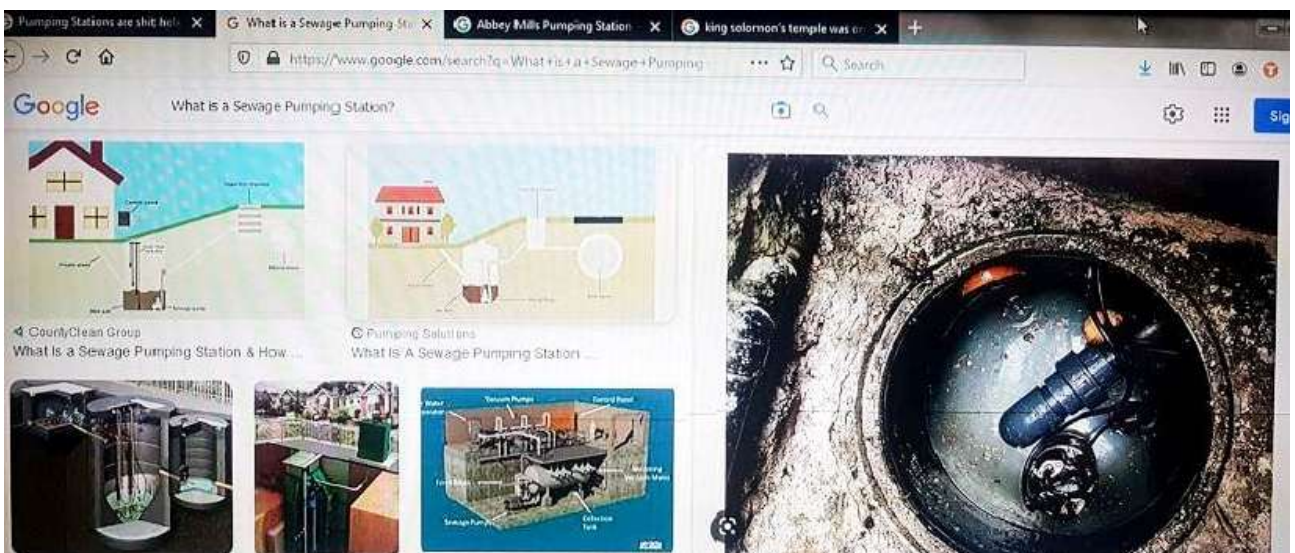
Pumping Stations are shit hole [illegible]
What is a Sewage Pumping Sta
Abbey Mills Pumping Station
king solomon's temple was or
https://www.google.com/search?q=What+is+a+Sewage+Pumping
Search
Google
What is a Sewage Pumping Station?
Sig
CountyClean Group
What is a Sewage Pumping Station & How ...
Pumping Solutions
What Is A Sewage Pumping Station ...
Vacuum Pumps
Control Panel
Sewage Pumps
Collection Tank